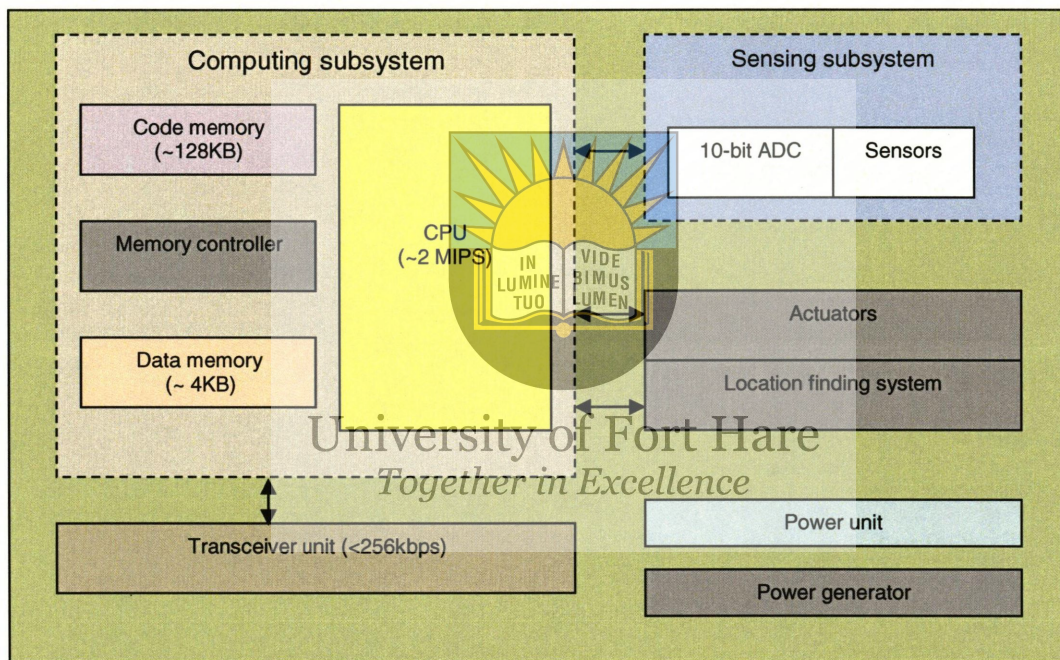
Computing subsystem

Sensing subsystem

Code memory (~128KB)

10-bit ADC

Sensors

Memory controller

CPU (~2 MIPS)

IN LUMINE TUO VIDEBIMUS LUMEN

Actuators

Data memory (~ 4KB)

Location finding system

University of Fort Hare
Together in Excellence

Power unit

Transceiver unit (<256kbps)

Power generator